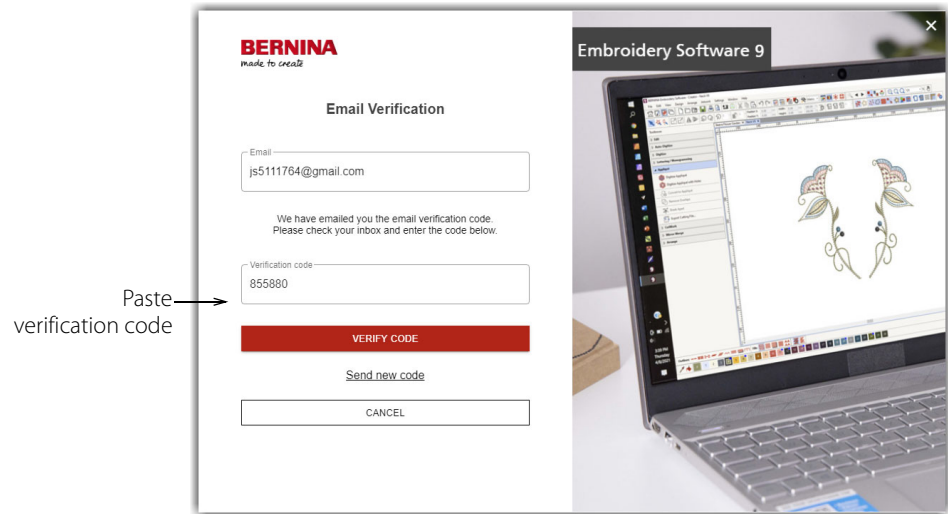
BERNINA
made to create

Email Verification

Email
js5111764@gmail.com

We have emailed you the email verification code.
Please check your inbox and enter the code below.

Verification code
855880

Paste verification code

VERIFY CODE

Send new code

CANCEL

Embroidery Software 9

×